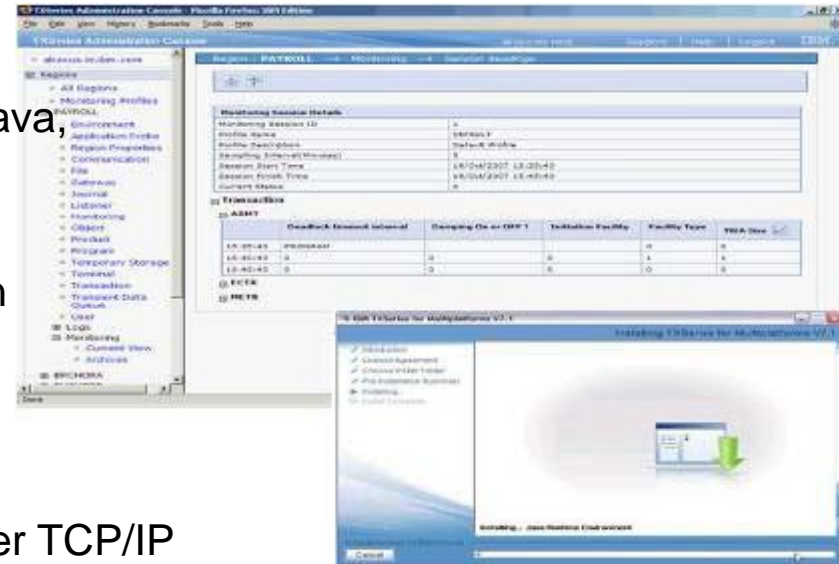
TXSeries Administration Console - Mozilla Firefox: IBM Edition
File Edit View History Bookmarks Tools Help
TXSeries Administration Console
Support | Help | Logout
IBM
Region : PAYROLL → Monitoring → Session Readings
akxxxx.in.ibm.com
Regions
All Regions
Monitoring Profiles
PAYROLL
Environment
Application Profile
Region Properties
Communication
File
Gateway
Journal
Listener
Monitoring
Object
Prodsdl
Program
Temporary Storage
Terminal
Transaction
Transient Data Queue
User
Logs
Monitoring
Current View
Archives
BRCHORA
Done

Monitoring Session Details

| | |
|---|---|
| Monitoring Session ID | 1 |
| Profile Name | DEFAULT |
| Profile Description | Default Profile |
| Sampling Interval(Minutes) | 5 |
| Session Start Time | 18/Oct/2007 15:35:45 |
| Session Finish Time | 18/Oct/2007 15:45:45 |
| Current Status | 0 |

Transactions
ASHT

| | Deadlock timeout interval | Dumping On or OFF? | Initiation Facility | Facility Type | TWA Size |
|---|---|---|---|---|---|
| 15:35:45 | PROGRAM | | | 0 | 0 |
| 15:40:45 | 0 | 0 | 0 | 1 | 1 |
| 15:45:45 | 0 | 0 | 0 | 0 | 0 |

ECTS
METS

IBM TXSeries for Multiplatforms V7.1
Installing TXSeries for Multiplatforms V7.1
Introduction
License Agreement
Choose Install Folder
Pre-Installation Summary
Installing...
Install Complete
Installing... Java Runtime Environment
Cancel

ava,
n
er TCP/IP